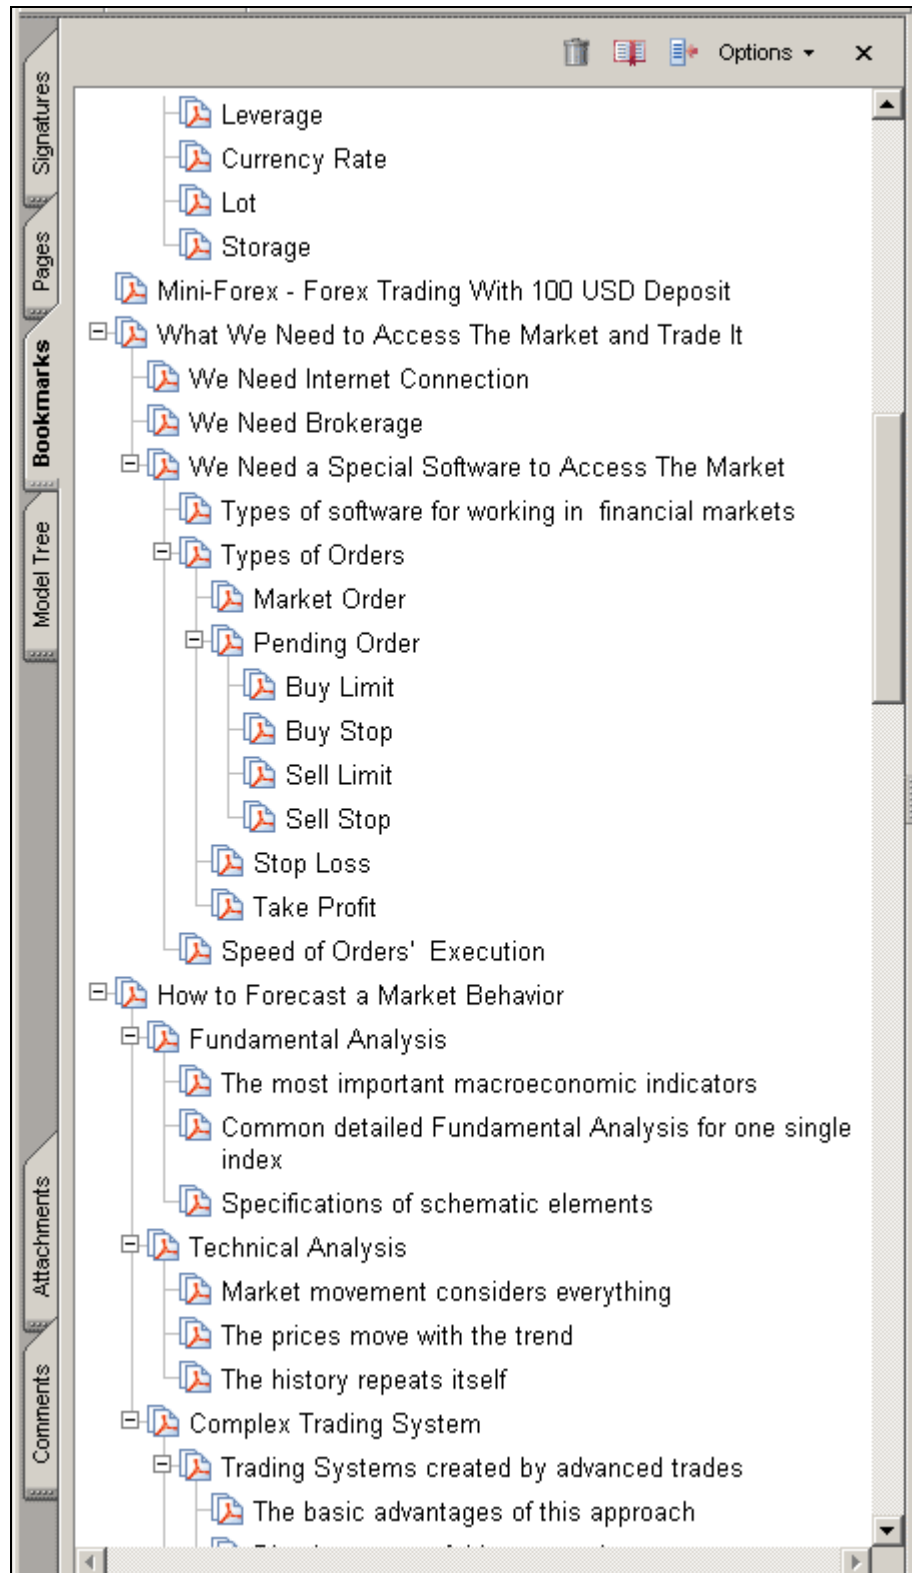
Signatures
Pages
Bookmarks
Model Tree
Attachments
Comments

Options

Leverage
Currency Rate
Lot
Storage
Mini-Forex - Forex Trading With 100 USD Deposit
What We Need to Access The Market and Trade It
We Need Internet Connection
We Need Brokerage
We Need a Special Software to Access The Market
Types of software for working in financial markets
Types of Orders
Market Order
Pending Order
Buy Limit
Buy Stop
Sell Limit
Sell Stop
Stop Loss
Take Profit
Speed of Orders' Execution
How to Forecast a Market Behavior
Fundamental Analysis
The most important macroeconomic indicators
Common detailed Fundamental Analysis for one single index
Specifications of schematic elements
Technical Analysis
Market movement considers everything
The prices move with the trend
The history repeats itself
Complex Trading System
Trading Systems created by advanced trades
The basic advantages of this approach
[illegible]